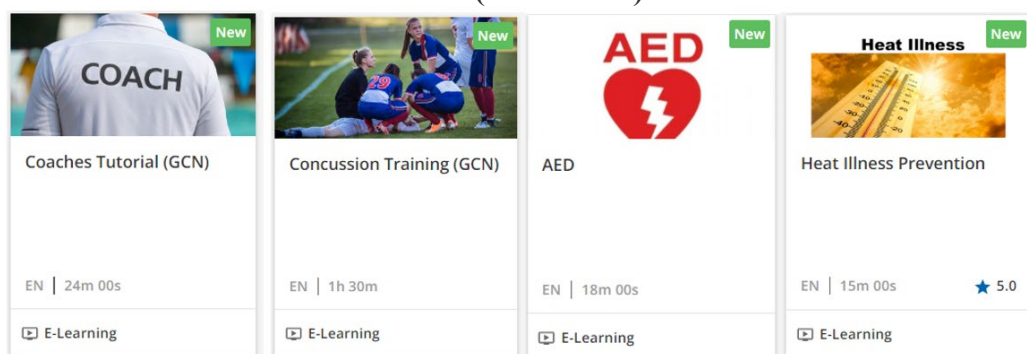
New
COACH
Coaches Tutorial (GCN)
EN | 24m 00s
E-Learning

New
29
Concussion Training (GCN)
EN | 1h 30m
E-Learning

New
AED
AED
EN | 18m 00s
E-Learning

New
Heat Illness
Heat Illness Prevention
EN | 15m 00s
★ 5.0
E-Learning